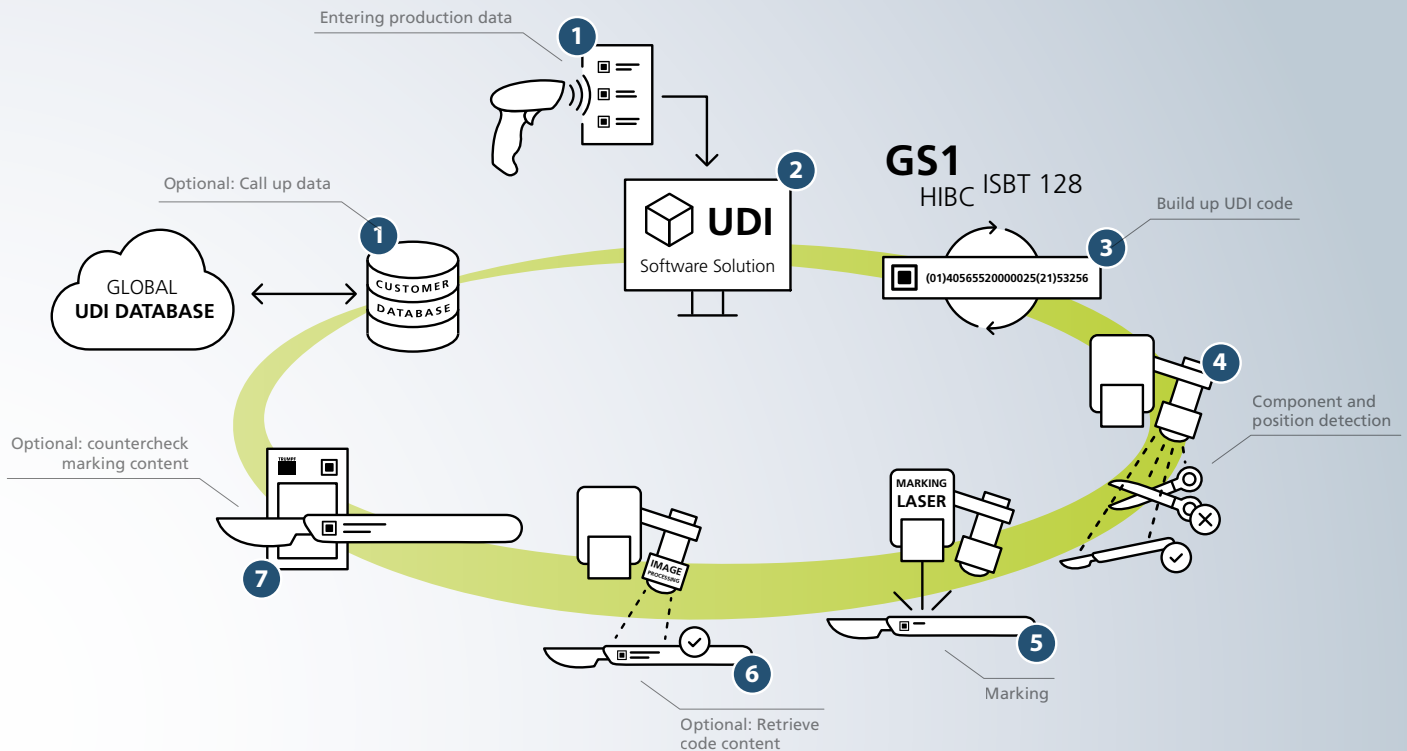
Entering production data

1

2

UDI

Software Solution

GS1

HIBC

ISBT 128

Build up UDI code

3

(01)40565520000025(21)53256

Optional: Call up data

1

GLOBAL

UDI DATABASE

CUSTOMER

DATABASE

4

Component and position detection

Optional: countercheck marking content

TRUMPF

7

IMAGE

PROCESSING

MARKING

LASER

5

Marking

6

Optional: Retrieve code content